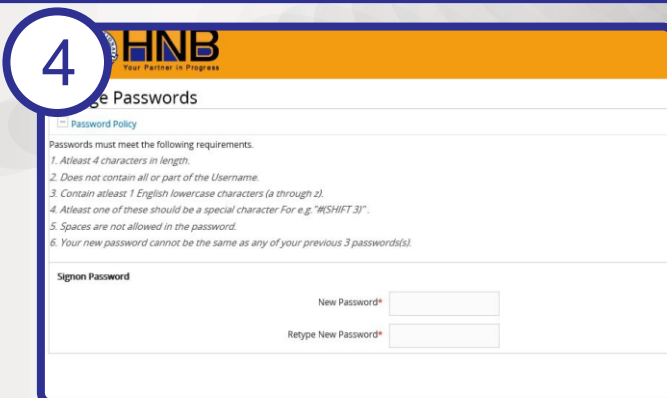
4

HNB
Your Partner in Progress

ge Passwords

Password Policy

Passwords must meet the following requirements.
1. Atleast 4 characters in length.
2. Does not contain all or part of the Username.
3. Contain atleast 1 English lowercase characters (a through z).
4. Atleast one of these should be a special character For e.g."#(SHIFT 3)" .
5. Spaces are not allowed in the password.
6. Your new password cannot be the same as any of your previous 3 passwords(s).

Signon Password

New Password*

Retype New Password*